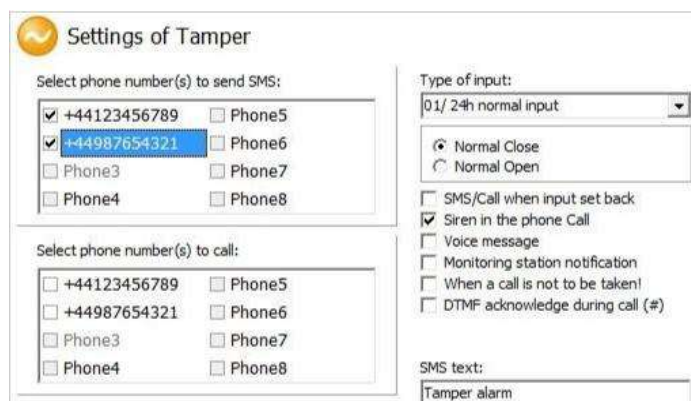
Settings of Tamper

Select phone number(s) to send SMS:

+44123456789
+44987654321
Phone3
Phone4
Phone5
Phone6
Phone7
Phone8

Select phone number(s) to call:

+44123456789
+44987654321
Phone3
Phone4
Phone5
Phone6
Phone7
Phone8

Type of input:
01/ 24h normal input

Normal Close
Normal Open

SMS/Call when input set back
Siren in the phone Call
Voice message
Monitoring station notification
When a call is not to be taken!
DTMF acknowledge during call (#)

SMS text:
Tamper alarm